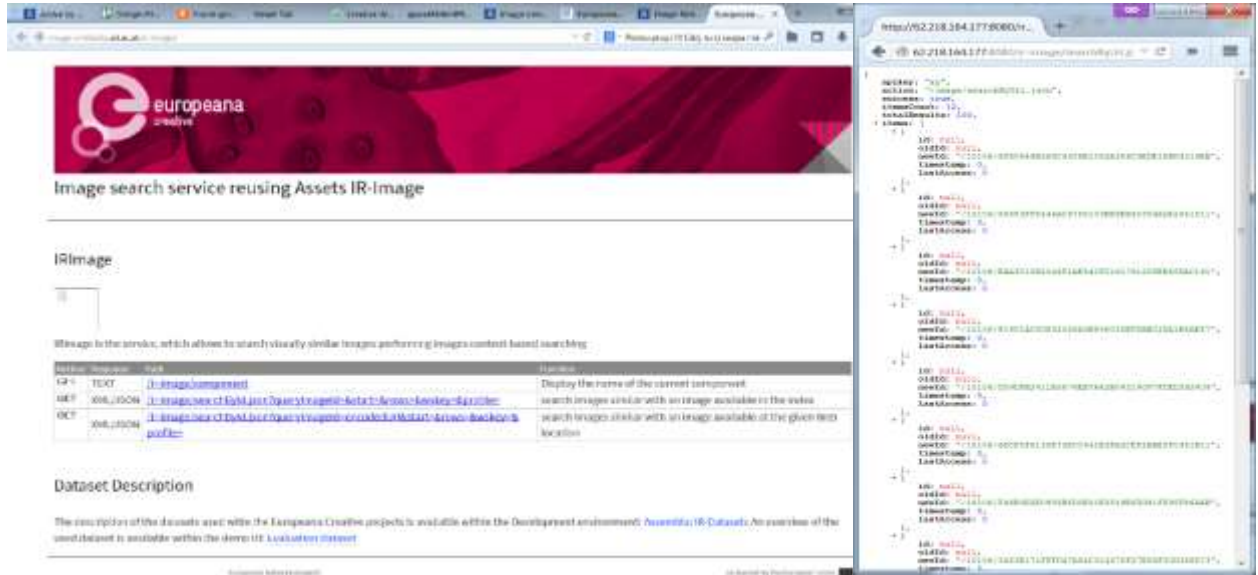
europeana
creative

Image search service reusing Assets IR-Image

IRImage

IRimage is the service, which allows to search visually similar images performing images content based searching

| Method | Response | Path | Function |
|---|---|---|---|
| GET | TEXT | /ir-image/component | Display the name of the current component |
| GET | XML,JSON | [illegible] | search images similar with an image available in the index |
| GET | XML,JSON | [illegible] | search images similar with an image available at the given Web location |

Dataset Description

The description of the datasets used within the Europeana Creative projects is available within the Development environment: Assets IR-Datasets. An overview of the used dataset is available within the demo UI: Evaluation dataset

http://62.218.164.177:8080/ir...

62.218.164.177:8080/ir-image/search...

{
apikey: "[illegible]",
action: "/image/searchByUrl.json",
success: true,
itemsCount: 12,
totalResults: 100,
items: [
{
id: null,
oldId: null,
newId: "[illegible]",
timestamp: 0,
lastAccess: 0
},
{
id: null,
oldId: null,
newId: "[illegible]",
timestamp: 0,
lastAccess: 0
},
{
id: null,
oldId: null,
newId: "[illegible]",
timestamp: 0,
lastAccess: 0
},
{
id: null,
oldId: null,
newId: "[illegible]",
timestamp: 0,
lastAccess: 0
},
{
id: null,
oldId: null,
newId: "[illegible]",
timestamp: 0,
lastAccess: 0
},
{
id: null,
oldId: null,
newId: "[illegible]",
timestamp: 0,
lastAccess: 0
},
{
id: null,
oldId: null,
newId: "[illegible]",
timestamp: 0,
lastAccess: 0
},
{
id: null,
oldId: null,
newId: "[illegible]",
timestamp: 0,